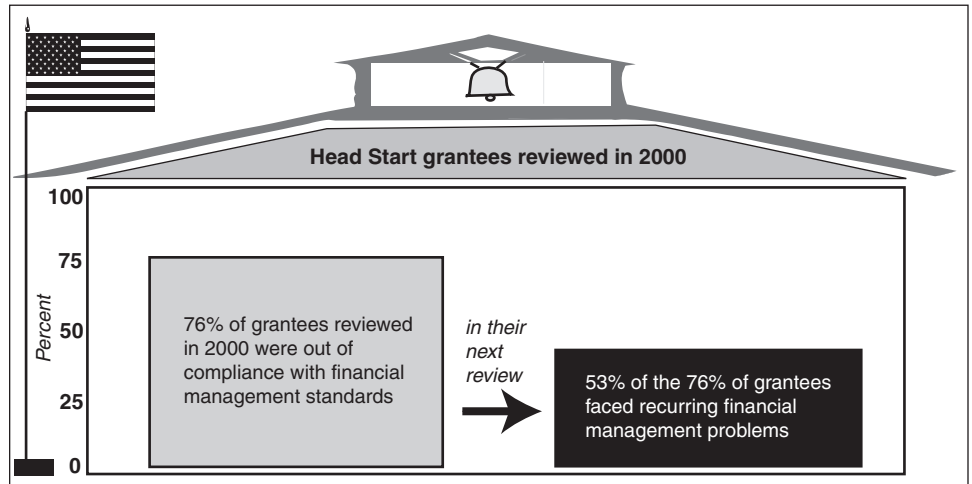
Head Start grantees reviewed in 2000

100
75
50
25
0
Percent

76% of grantees reviewed in 2000 were out of compliance with financial management standards

in their next review

53% of the 76% of grantees faced recurring financial management problems